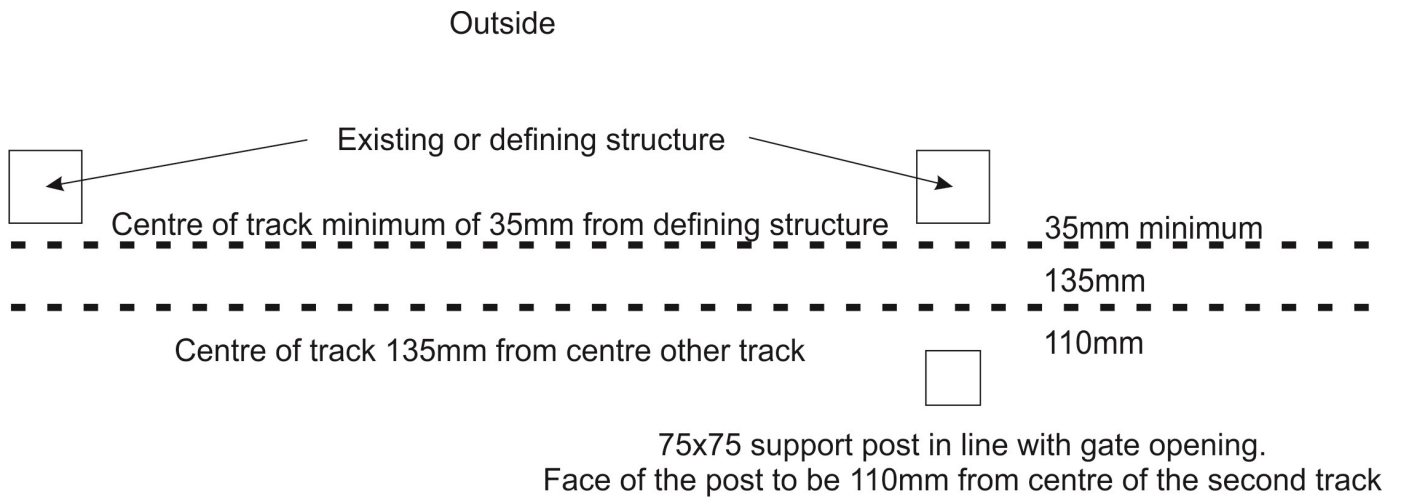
Outside

Existing or defining structure

Centre of track minimum of 35mm from defining structure

35mm minimum

135mm

Centre of track 135mm from centre other track

110mm

75x75 support post in line with gate opening.
Face of the post to be 110mm from centre of the second track